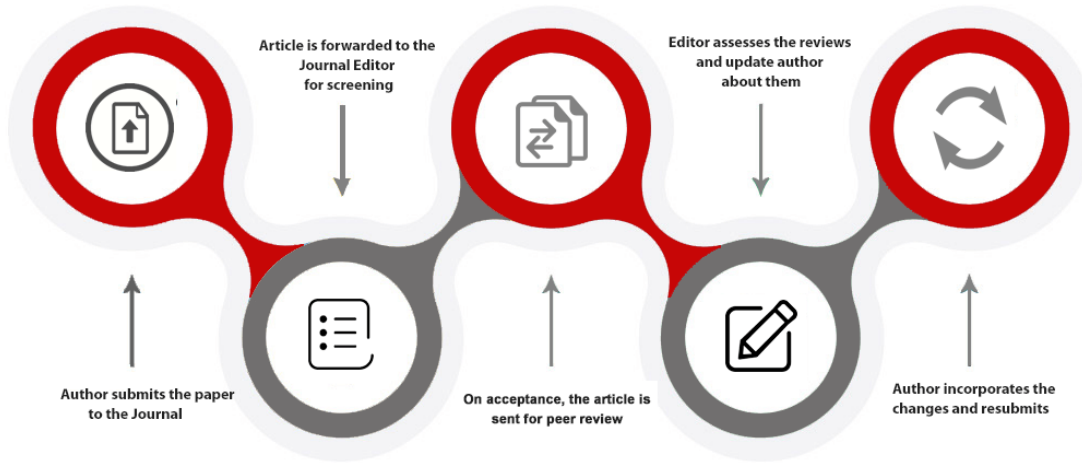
Author submits the paper to the Journal

Article is forwarded to the Journal Editor for screening

On acceptance, the article is sent for peer review

Editor assesses the reviews and update author about them

Author incorporates the changes and resubmits